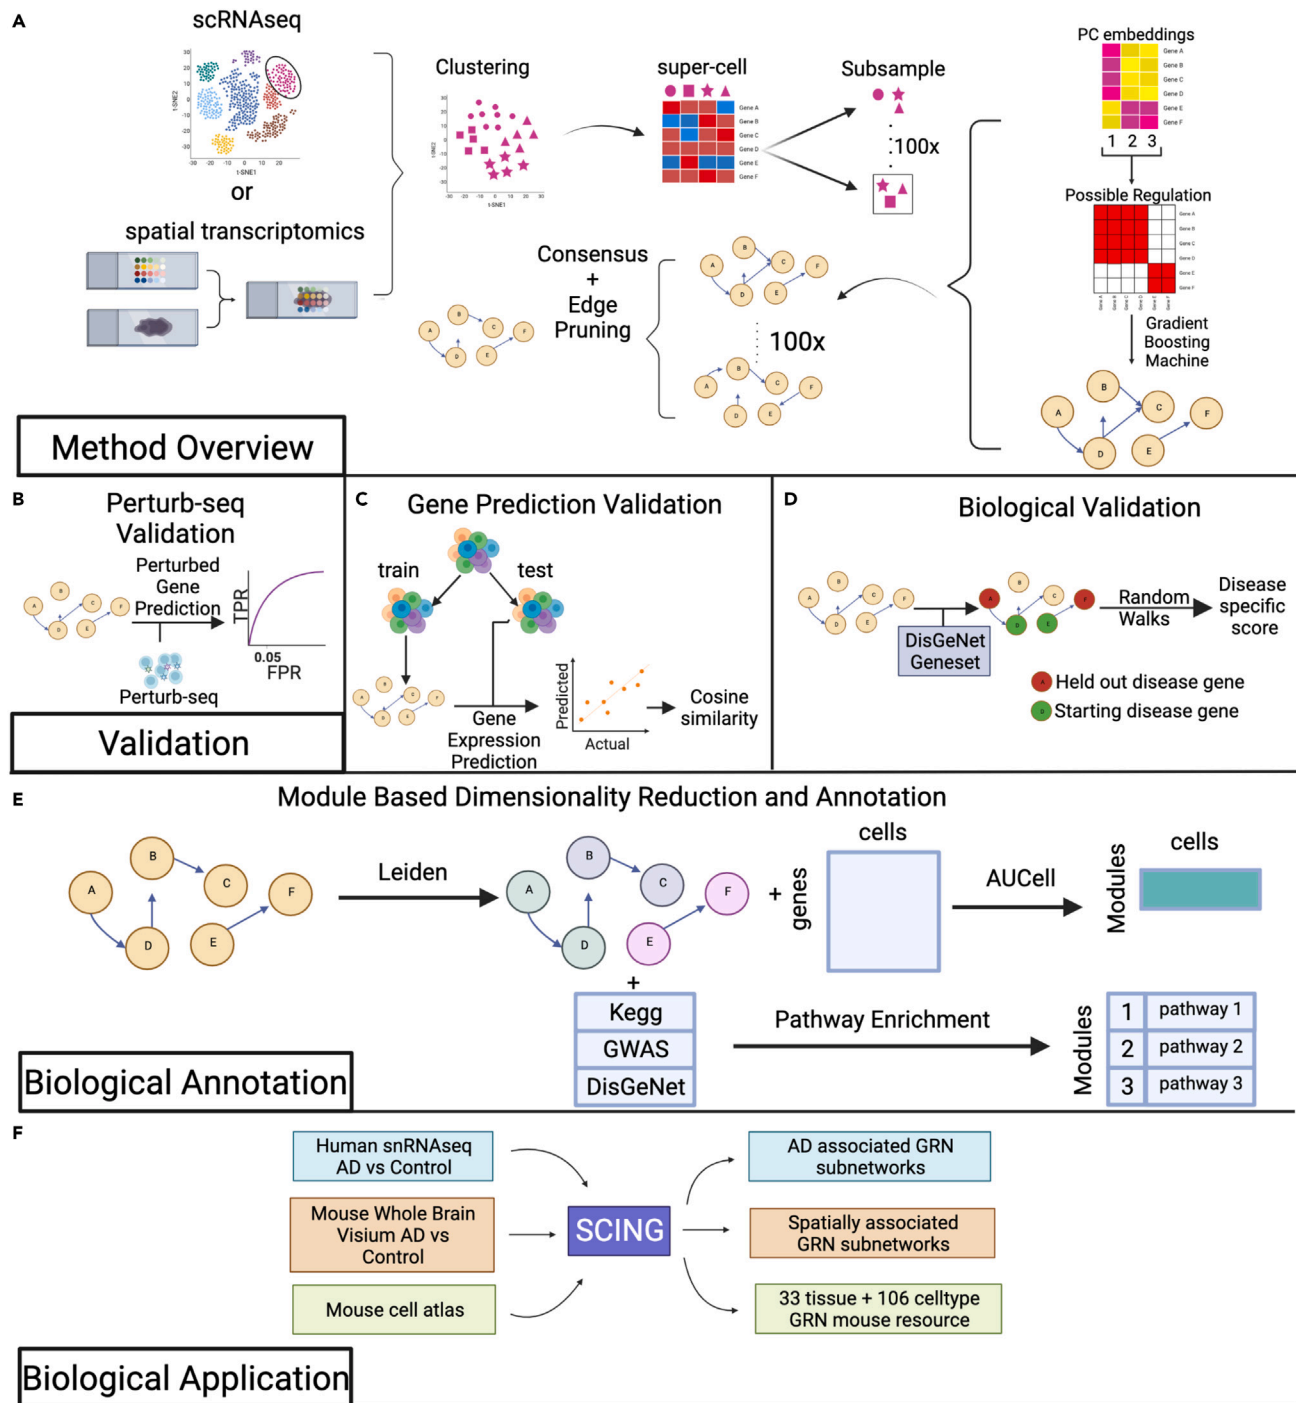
A

scRNAseq

or

spatial transcriptomics

Clustering

super-cell

Gene A
Gene B
Gene C
Gene D
Gene E
Gene F

Subsample

100x

PC embeddings

Gene A
Gene B
Gene C
Gene D
Gene E
Gene F

1 2 3

Possible Regulation

Gene A
Gene B
Gene C
Gene D
Gene E
Gene F

Gradient Boosting Machine

Consensus + Edge Pruning

100x

Method Overview

B

Perturb-seq Validation

Perturbed Gene Prediction

TPR

0.05

FPR

Perturb-seq

Validation

C

Gene Prediction Validation

train

test

Gene Expression Prediction

Predicted

Actual

Cosine similarity

D

Biological Validation

DisGeNet Geneset

Random Walks

Disease specific score

Held out disease gene

Starting disease gene

E

Module Based Dimensionality Reduction and Annotation

A B C D E F

Leiden

+

genes

cells

AUCell

Modules

cells

+

Kegg

GWAS

DisGeNet

Pathway Enrichment

Modules

| 1 | pathway 1 |
|---|---|
| 2 | pathway 2 |
| 3 | pathway 3 |

Biological Annotation

F

Human snRNAseq AD vs Control

Mouse Whole Brain Visium AD vs Control

Mouse cell atlas

SCING

AD associated GRN subnetworks

Spatially associated GRN subnetworks

33 tissue + 106 celltype GRN mouse resource

Biological Application